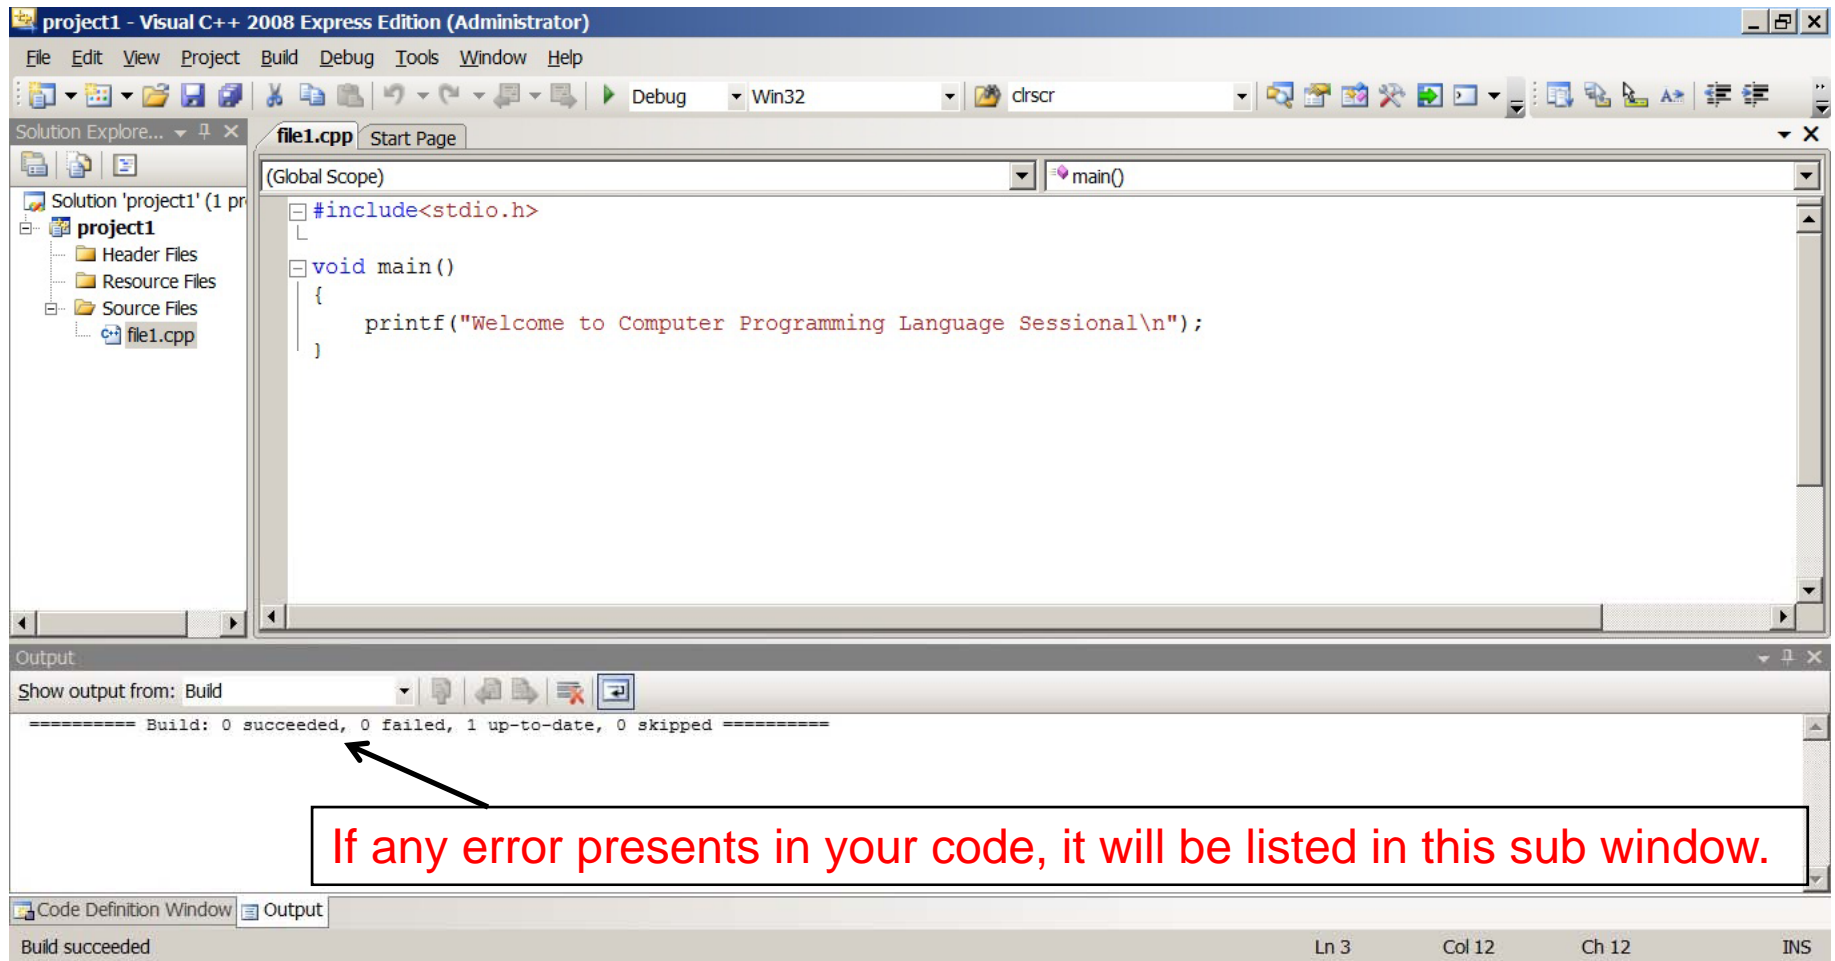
project1 - Visual C++ 2008 Express Edition (Administrator)

File Edit View Project Build Debug Tools Window Help

Debug Win32 clrscr

Solution Explore...

file1.cpp Start Page

(Global Scope) main()

Solution 'project1' (1 pr
project1
Header Files
Resource Files
Source Files
file1.cpp

#include<stdio.h>

void main()
{
printf("Welcome to Computer Programming Language Sessional\n");
}

Output

Show output from: Build

========== Build: 0 succeeded, 0 failed, 1 up-to-date, 0 skipped ==========

If any error presents in your code, it will be listed in this sub window.

Code Definition Window Output

Build succeeded Ln 3 Col 12 Ch 12 INS